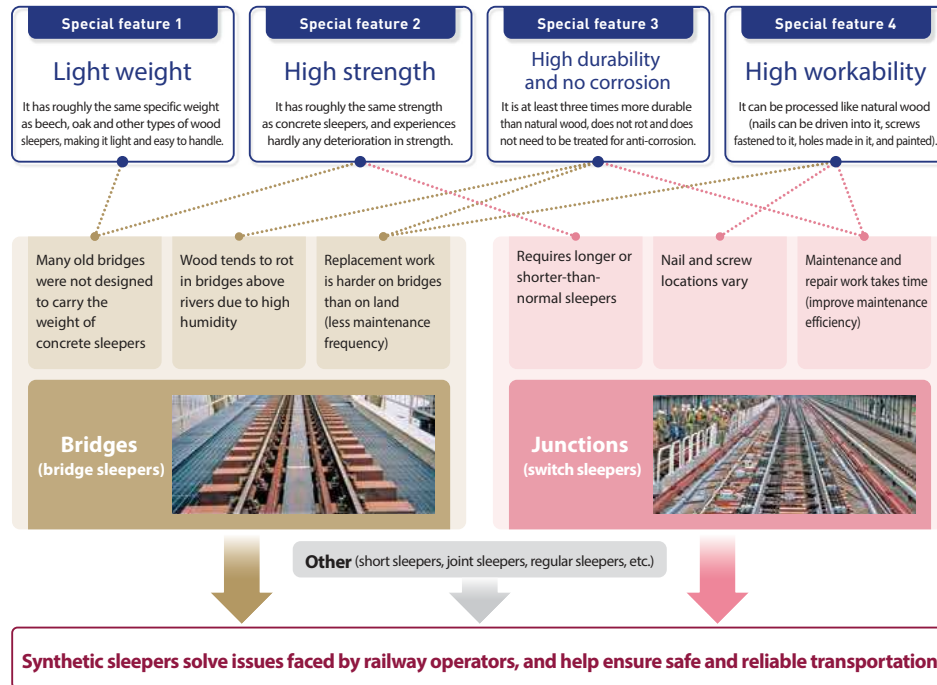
Special feature 1

Light weight

It has roughly the same specific weight as beech, oak and other types of wood sleepers, making it light and easy to handle.

Special feature 2

High strength

It has roughly the same strength as concrete sleepers, and experiences hardly any deterioration in strength.

Special feature 3

High durability and no corrosion

It is at least three times more durable than natural wood, does not rot and does not need to be treated for anti-corrosion.

Special feature 4

High workability

It can be processed like natural wood (nails can be driven into it, screws fastened to it, holes made in it, and painted).

Many old bridges were not designed to carry the weight of concrete sleepers

Wood tends to rot in bridges above rivers due to high humidity

Replacement work is harder on bridges than on land (less maintenance frequency)

Requires longer or shorter-than-normal sleepers

Nail and screw locations vary

Maintenance and repair work takes time (improve maintenance efficiency)

Bridges (bridge sleepers)

Junctions (switch sleepers)

Other (short sleepers, joint sleepers, regular sleepers, etc.)

Synthetic sleepers solve issues faced by railway operators, and help ensure safe and reliable transportation